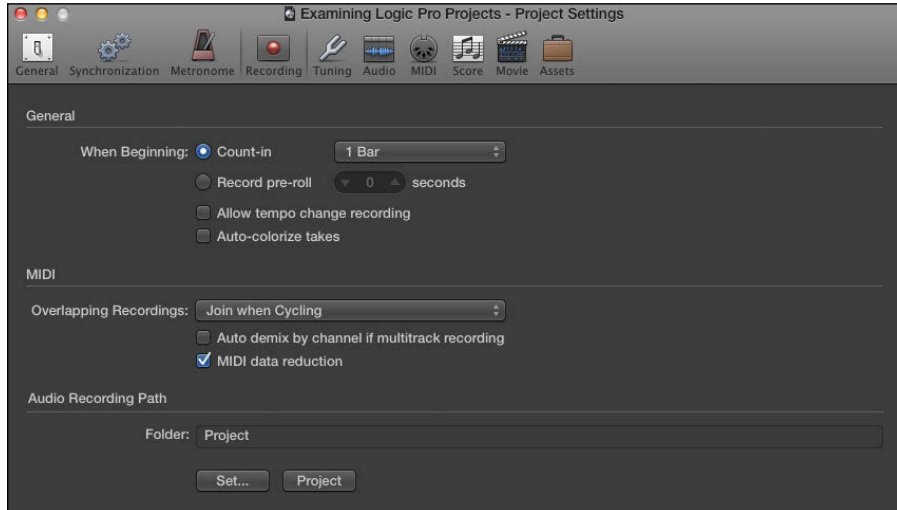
Examining Logic Pro Projects - Project Settings

General Synchronization Metronome Recording Tuning Audio MIDI Score Movie Assets

General

When Beginning: Count-in 1 Bar

Record pre-roll 0 seconds

Allow tempo change recording

Auto-colorize takes

MIDI

Overlapping Recordings: Join when Cycling

Auto demix by channel if multitrack recording

MIDI data reduction

Audio Recording Path

Folder: Project

Set... Project